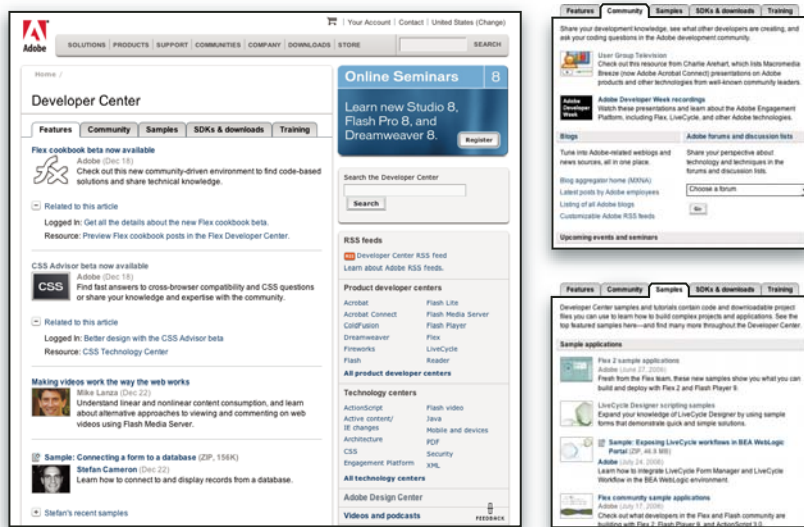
Adobe

Your Account | Contact | United States (Change)

SOLUTIONS | PRODUCTS | SUPPORT | COMMUNITIES | COMPANY | DOWNLOADS | STORE

SEARCH

Home /

Developer Center

Features | Community | Samples | SDKs & downloads | Training

Flex cookbook beta now available

Adobe (Dec 18)
Check out this new community-driven environment to find code-based solutions and share technical knowledge.

Related to this article

Logged In: Get all the details about the new Flex cookbook beta.
Resource: Preview Flex cookbook posts in the Flex Developer Center.

CSS Advisor beta now available

Adobe (Dec 18)
Find fast answers to cross-browser compatibility and CSS questions or share your knowledge and expertise with the community.

Related to this article

Logged In: Better design with the CSS Advisor beta
Resource: CSS Technology Center

Making videos work the way the web works

Mike Lanza (Dec 22)
Understand linear and nonlinear content consumption, and learn about alternative approaches to viewing and commenting on web videos using Flash Media Server.

Sample: Connecting a form to a database (ZIP, 156K)

Stefan Cameron (Dec 22)
Learn how to connect to and display records from a database.

Stefan's recent samples

Online Seminars 8

Learn new Studio 8, Flash Pro 8, and Dreamweaver 8.

Register

Search the Developer Center

Search

RSS feeds

Developer Center RSS feed
Learn about Adobe RSS feeds.

Product developer centers

| Acrobat | Flash Lite |
|---|---|
| Acrobat Connect | Flash Media Server |
| ColdFusion | Flash Player |
| Dreamweaver | Flex |
| Fireworks | LiveCycle |
| Flash | Reader |

All product developer centers

Technology centers

| ActionScript | Flash video |
|---|---|
| Active content/ IE changes | Java |
| | Mobile and devices |
| Architecture | PDF |
| CSS | Security |
| Engagement Platform | XML |

All technology centers

Adobe Design Center

Videos and podcasts

FEEDBACK

Features | Community | Samples | SDKs & downloads | Training

Share your development knowledge, see what other developers are creating, and ask your coding questions in the Adobe development community.

User Group Television
Check out this resource from Charlie Arehart, which lists Macromedia Breeze (now Adobe Acrobat Connect) presentations on Adobe products and other technologies from well-known community leaders.

Adobe Developer Week

Adobe Developer Week recordings
Watch these presentations and learn about the Adobe Engagement Platform, including Flex, LiveCycle, and other Adobe technologies.

Blogs

Tune into Adobe-related weblogs and news sources, all in one place.

Blog aggregator home (MXNA)
Latest posts by Adobe employees
Listing of all Adobe blogs
Customizable Adobe RSS feeds

Adobe forums and discussion lists

Share your perspective about technology and techniques in the forums and discussion lists.

Choose a forum

Go

Upcoming events and seminars

Features | Community | Samples | SDKs & downloads | Training

Developer Center samples and tutorials contain code and downloadable project files you can use to learn how to build complex projects and applications. See the top featured samples here—and find many more throughout the Developer Center.

Sample applications

Flex 2 sample applications
Adobe (June 27, 2006)
Fresh from the Flex team, these new samples show you what you can build and deploy with Flex 2 and Flash Player 9.

LiveCycle Designer scripting samples
Expand your knowledge of LiveCycle Designer by using sample forms that demonstrate quick and simple solutions.

Sample: Exposing LiveCycle workflows in BEA WebLogic Portal (ZIP, 46.8 MB)
Adobe (July 24, 2006)
Learn how to integrate LiveCycle Form Manager and LiveCycle Workflow in the BEA WebLogic environment.

Flex community sample applications
Adobe (July 17, 2006)
Check out what developers in the Flex and Flash community are building with Flex 2, Flash Player 9, and ActionScript 3.0.